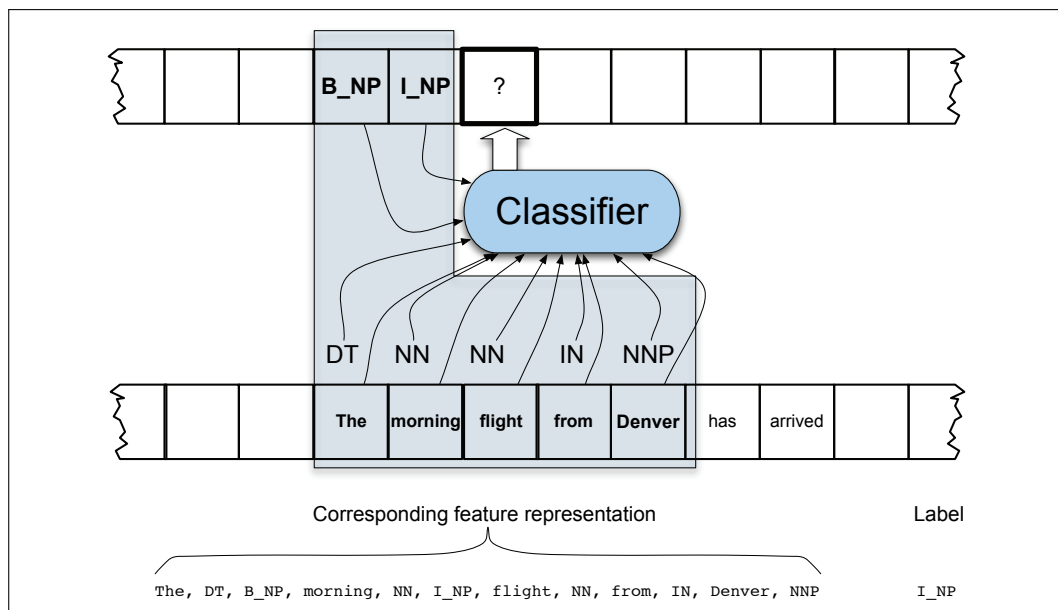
B_NP I_NP ?

Classifier

DT NN NN IN NNP

The morning flight from Denver has arrived

Corresponding feature representation

Label

The, DT, B_NP, morning, NN, I_NP, flight, NN, from, IN, Denver, NNP

I_NP